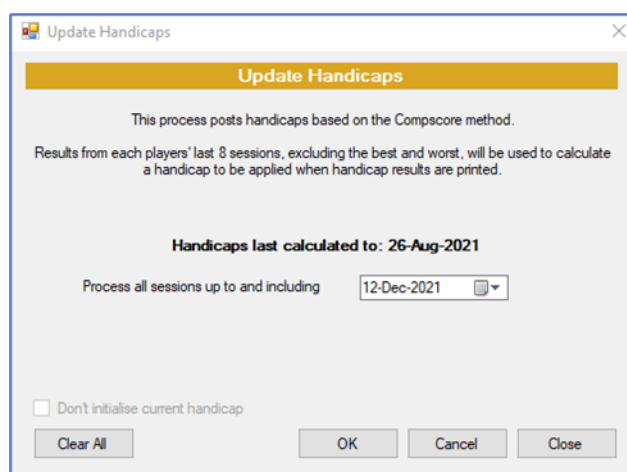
Update Handicaps

Update Handicaps

This process posts handicaps based on the Compscore method.

Results from each players' last 8 sessions, excluding the best and worst, will be used to calculate a handicap to be applied when handicap results are printed.

Handicaps last calculated to: 26-Aug-2021

Process all sessions up to and including 12-Dec-2021

Don't initialise current handicap

Clear All OK Cancel Close